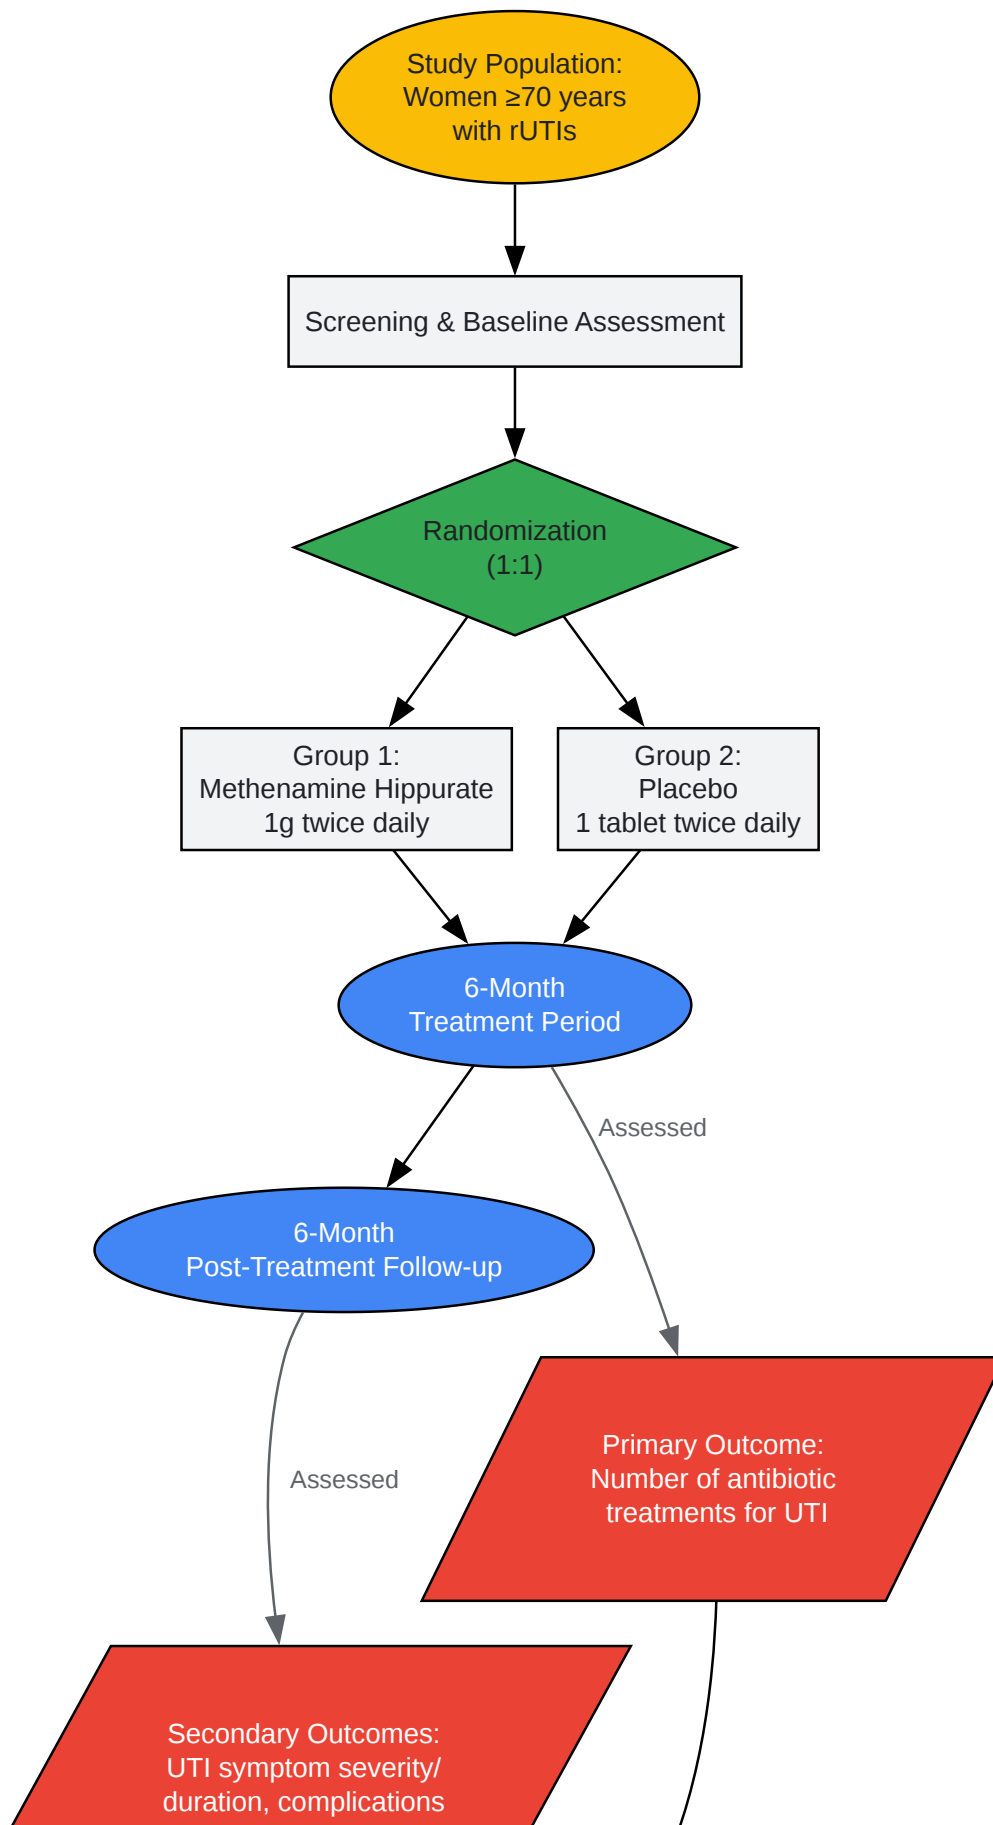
Study Population:
Women ≥70 years
with rUTIs

Screening & Baseline Assessment

Randomization
(1:1)

Group 1:
Methenamine Hippurate
1g twice daily

Group 2:
Placebo
1 tablet twice daily

6-Month
Treatment Period

Assessed

6-Month
Post-Treatment Follow-up

Primary Outcome:
Number of antibiotic
treatments for UTI

Assessed

Secondary Outcomes:
UTI symptom severity/
duration, complications